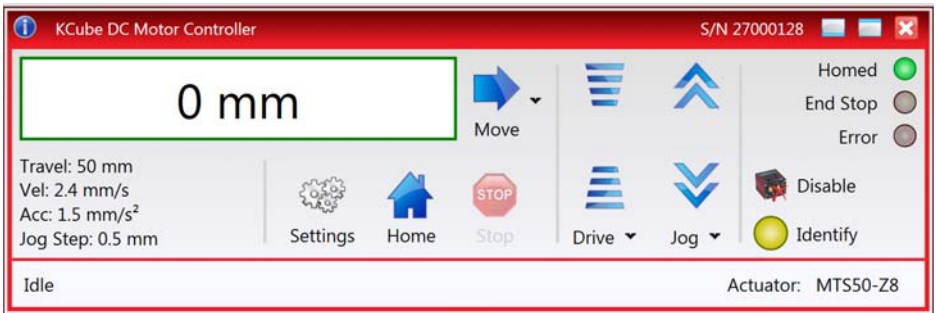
KCube DC Motor Controller
S/N 27000128

0 mm

Move

Homed
End Stop
Error

Travel: 50 mm
Vel: 2.4 mm/s
Acc: 1.5 mm/s²
Jog Step: 0.5 mm

Settings
Home
STOP
Stop
Drive
Jog
Disable
Identify

Idle
Actuator: MTS50-Z8